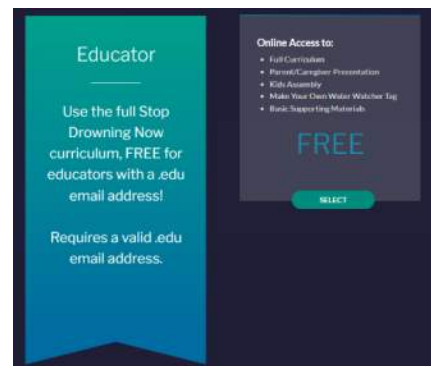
Educator

Use the full Stop Drowning Now curriculum, FREE for educators with a .edu email address!

Requires a valid .edu email address.

Online Access to:

- Full Curriculum
- Parent/Caregiver Presentation
- Kids Assembly
- Make Your Own Water Watcher Tag
- Basic Supporting Materials

FREE

SELECT